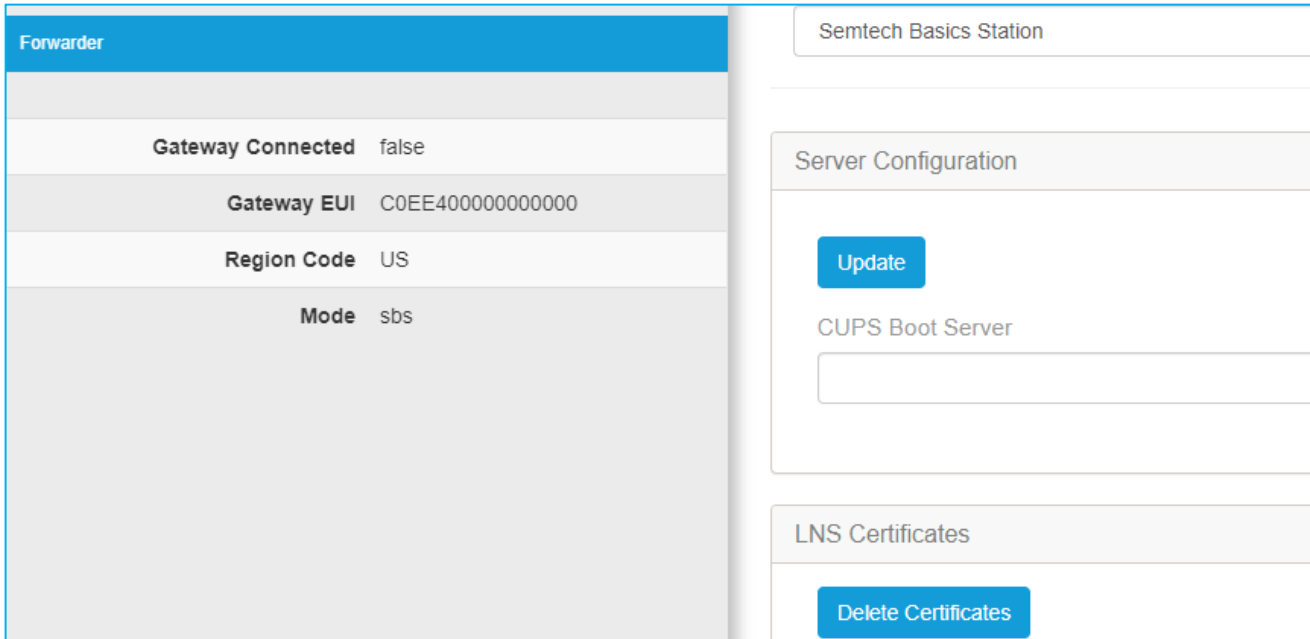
Forwarder

| | |
|---|---|
| Gateway Connected | false |
| Gateway EUI | C0EE400000000000 |
| Region Code | US |
| Mode | sbs |

Semtech Basics Station

Server Configuration

Update

CUPS Boot Server

LNS Certificates

Delete Certificates